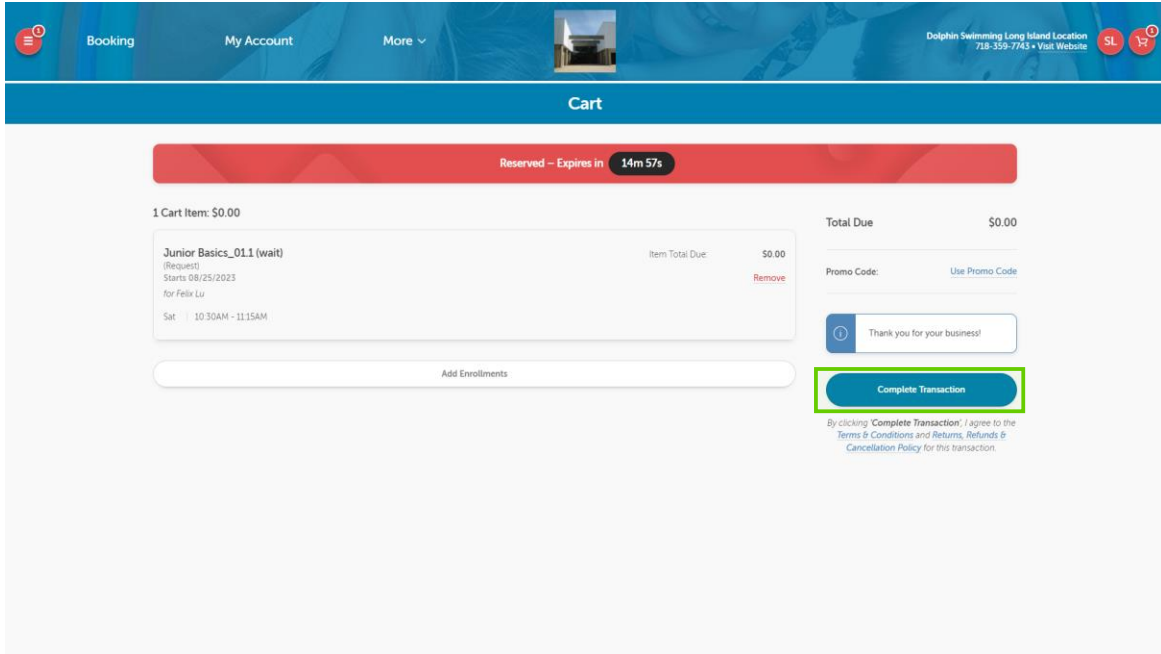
1 Booking My Account More

Dolphin Swimming Long Island Location
718-359-7743 • Visit Website
SL 1

Cart

Reserved – Expires in 14m 57s

1 Cart Item: $0.00

Junior Basics_01.1 (wait)
(Request)
Starts 08/25/2023
for Felix Lu
Sat | 10:30AM - 11:15AM

Item Total Due: $0.00
Remove

Add Enrollments

Total Due $0.00

Promo Code: Use Promo Code

Thank you for your business!

Complete Transaction

By clicking 'Complete Transaction', I agree to the Terms & Conditions and Returns, Refunds & Cancellation Policy for this transaction.